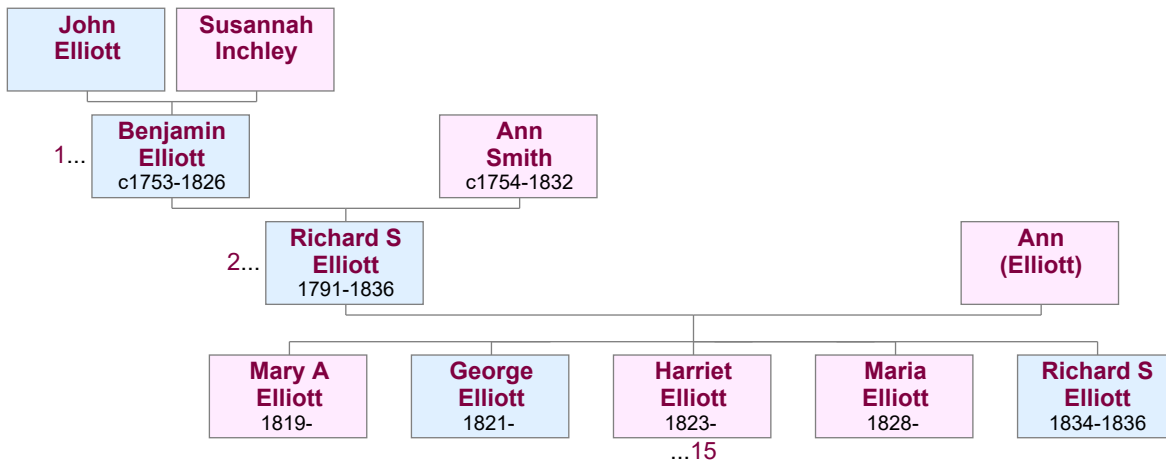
John Elliott

Susannah Inchley

1... Benjamin Elliott c1753-1826

Ann Smith c1754-1832

2... Richard S Elliott 1791-1836

Ann (Elliott)

Mary A Elliott 1819-

George Elliott 1821-

Harriet Elliott 1823-
...15

Maria Elliott 1828-

Richard S Elliott 1834-1836